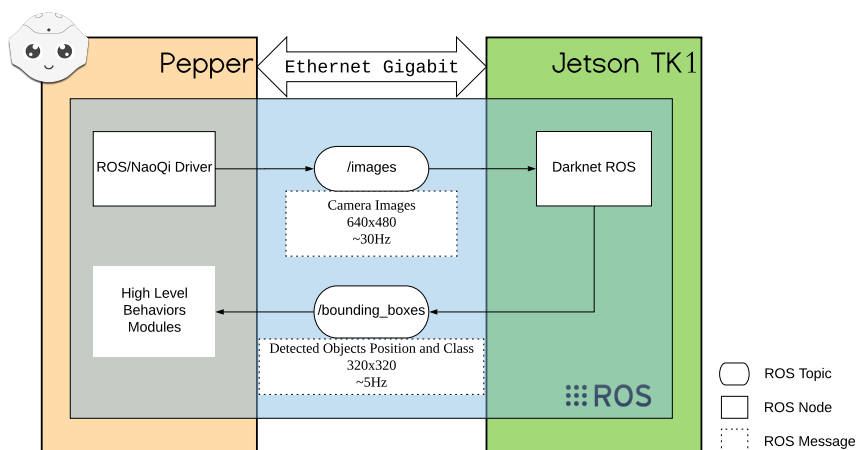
Pepper

Ethernet Gigabit

Jetson TK1

ROS/NaoQi Driver

/images

Darknet ROS

Camera Images
640x480
~30Hz

High Level Behaviors Modules

/bounding_boxes

Detected Objects Position and Class
320x320
~5Hz

ROS

ROS Topic

ROS Node

ROS Message